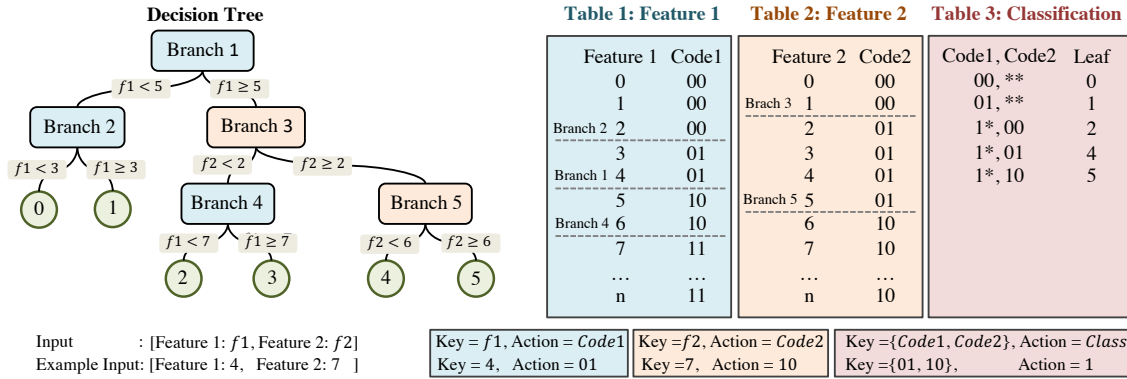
Decision Tree

Branch 1

$f1 < 5$

$f1 \geq 5$

Branch 2

Branch 3

$f1 < 3$

$f1 \geq 3$

$f2 < 2$

$f2 \geq 2$

0

1

Branch 4

Branch 5

$f1 < 7$

$f1 \geq 7$

$f2 < 6$

$f2 \geq 6$

2

3

4

5

Table 1: Feature 1

| Feature 1 | Code1 |
|---|---|
| 0 | 00 |
| 1 | 00 |
| Branch 2 2 | 00 |
| 3 | 01 |
| Branch 1 4 | 01 |
| 5 | 10 |
| Branch 4 6 | 10 |
| 7 | 11 |
| … | … |
| n | 11 |

Table 2: Feature 2

| Feature 2 | Code2 |
|---|---|
| 0 | 00 |
| Brach 3 1 | 00 |
| 2 | 01 |
| 3 | 01 |
| 4 | 01 |
| Branch 5 5 | 01 |
| 6 | 10 |
| 7 | 10 |
| … | … |
| n | 10 |

Table 3: Classification

| Code1, Code2 | Leaf |
|---|---|
| 00, ** | 0 |
| 01, ** | 1 |
| 1*, 00 | 2 |
| 1*, 01 | 4 |
| 1*, 10 | 5 |

Input : [Feature 1: $f1$, Feature 2: $f2$]
Example Input: [Feature 1: 4, Feature 2: 7 ]

Key = $f1$, Action = $Code1$
Key = 4, Action = 01

Key =$f2$, Action = $Code2$
Key =7, Action = 10

Key ={$Code1$, $Code2$}, Action = $Class$
Key ={01, 10}, Action = 1